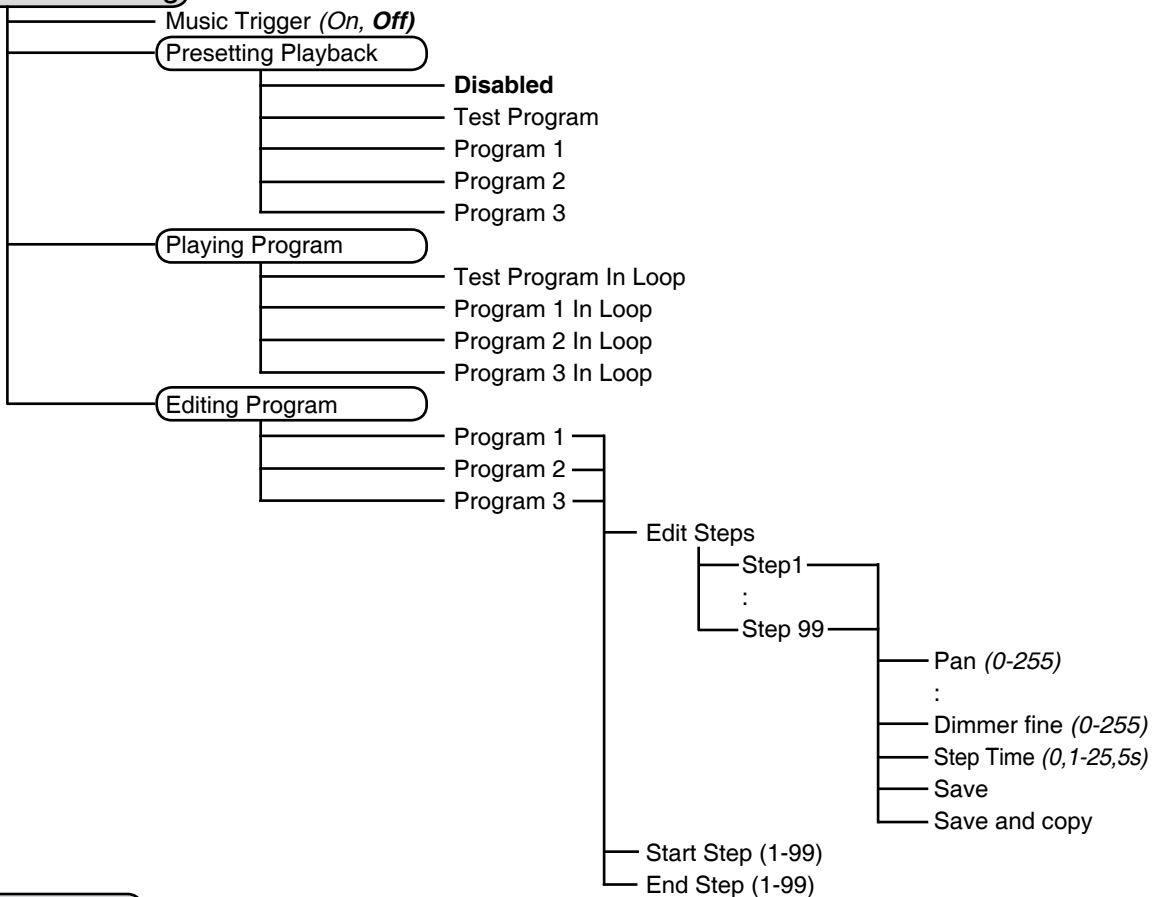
Music Trigger *(On, **Off**)*
Presetting Playback
**Disabled**
Test Program
Program 1
Program 2
Program 3
Playing Program
Test Program In Loop
Program 1 In Loop
Program 2 In Loop
Program 3 In Loop
Editing Program
Program 1
Program 2
Program 3
Edit Steps
Step1
:
Step 99
Pan *(0-255)*
:
Dimmer fine *(0-255)*
Step Time *(0,1-25,5s)*
Save
Save and copy
Start Step (1-99)
End Step (1-99)